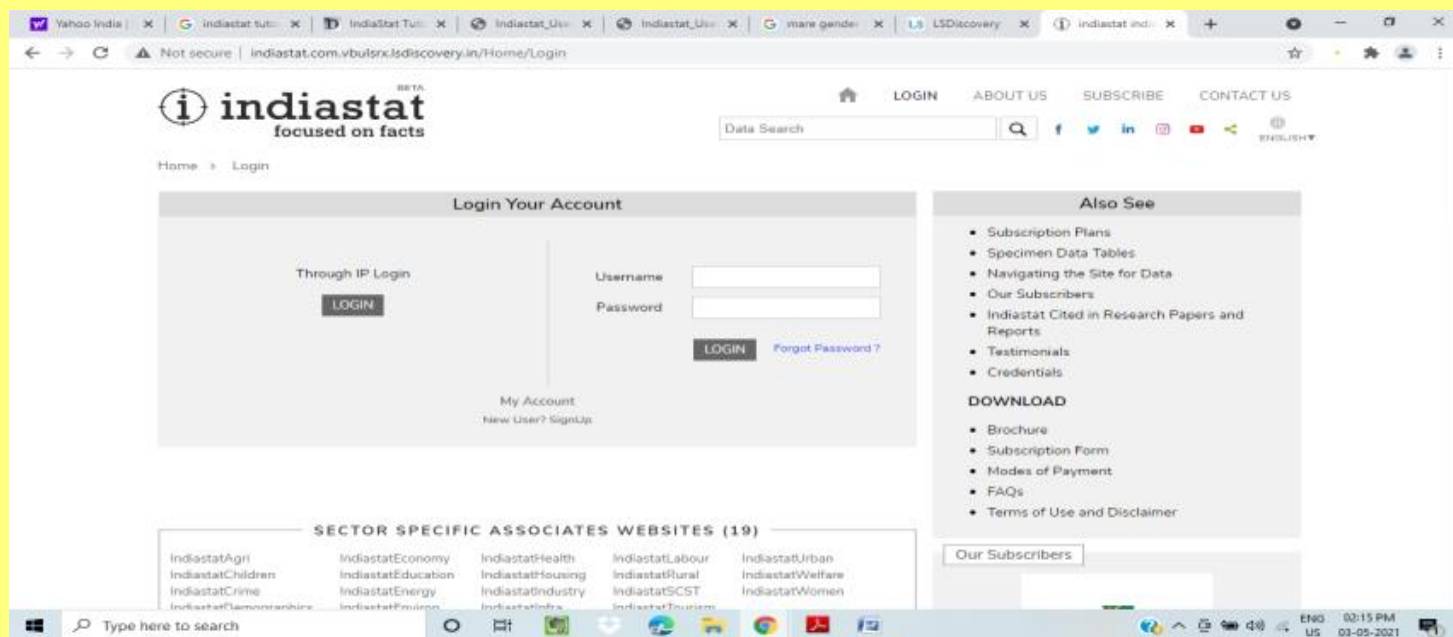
Yahoo India | × | indiastat tuto × | IndiaStat Tut × | Indiastat_Use × | Indiastat_Use × | mare gende × | LSDiscovery × | indiastat indi × | +

Not secure | indiastat.com.vbulsrx.lsdiscovery.in/Home/Login

indiastat BETA
focused on facts

LOGIN ABOUT US SUBSCRIBE CONTACT US

Data Search

ENGLISH▼

Home › Login

Login Your Account

Through IP Login
LOGIN

Username
Password
LOGIN Forgot Password ?

My Account
New User? SignUp

Also See
• Subscription Plans
• Specimen Data Tables
• Navigating the Site for Data
• Our Subscribers
• Indiastat Cited in Research Papers and Reports
• Testimonials
• Credentials

DOWNLOAD
• Brochure
• Subscription Form
• Modes of Payment
• FAQs
• Terms of Use and Disclaimer

SECTOR SPECIFIC ASSOCIATES WEBSITES (19)

| IndiastatAgri | IndiastatEconomy | IndiastatHealth | IndiastatLabour | IndiastatUrban |
|---|---|---|---|---|
| IndiastatChildren | IndiastatEducation | IndiastatHousing | IndiastatRural | IndiastatWelfare |
| IndiastatCrime | IndiastatEnergy | IndiastatIndustry | IndiastatSCST | IndiastatWomen |
| IndiastatDemographics | IndiastatEnviron | IndiastatInfra | IndiastatTourism | |

Our Subscribers

Type here to search

ENG US 02:15 PM 03-05-2021